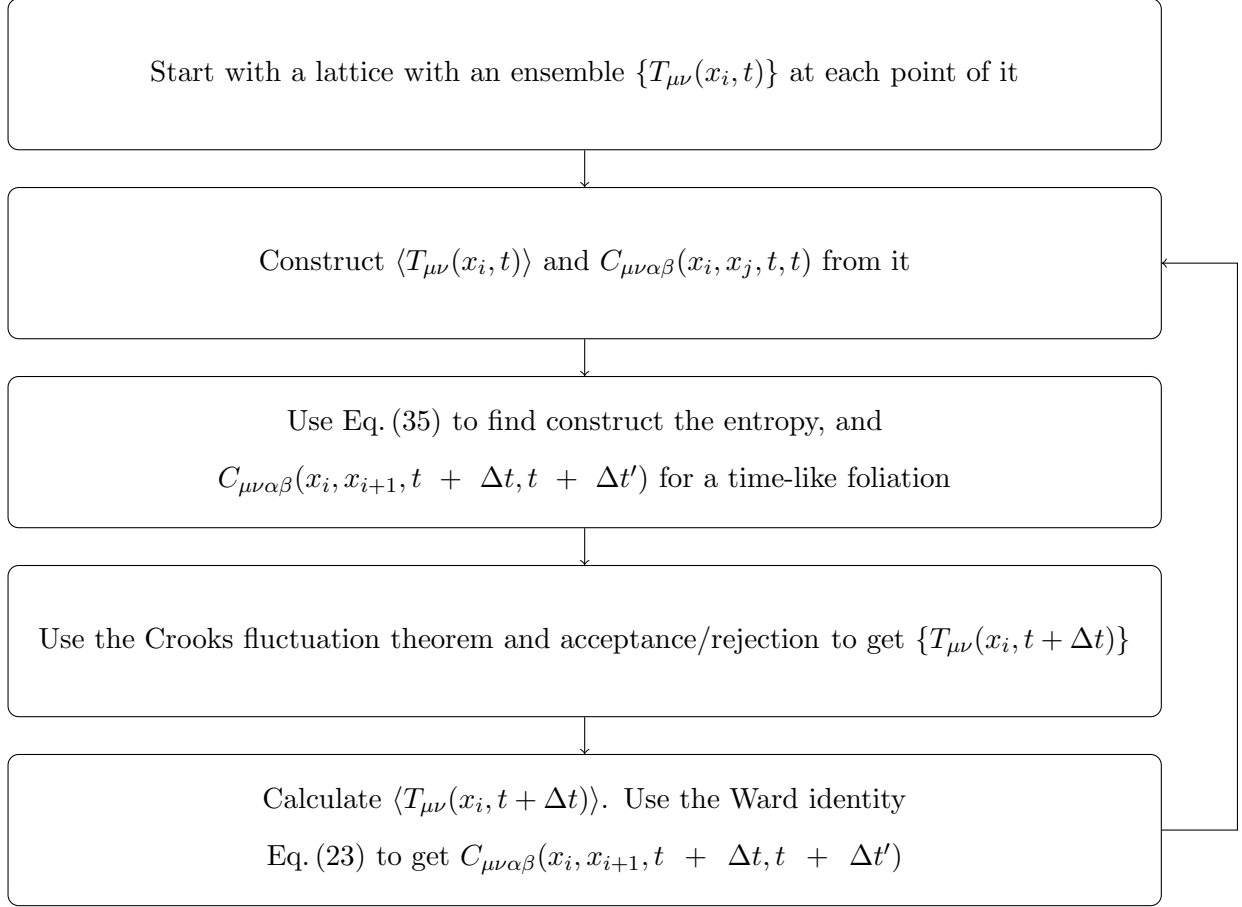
Start with a lattice with an ensemble $\{T_{\mu\nu}(x_i,t)\}$ at each point of it

Construct $\langle T_{\mu\nu}(x_i,t)\rangle$ and $C_{\mu\nu\alpha\beta}(x_i,x_j,t,t)$ from it

Use Eq. (35) to find construct the entropy, and $C_{\mu\nu\alpha\beta}(x_i,x_{i+1},t+\Delta t,t+\Delta t')$ for a time-like foliation

Use the Crooks fluctuation theorem and acceptance/rejection to get $\{T_{\mu\nu}(x_i,t+\Delta t)\}$

Calculate $\langle T_{\mu\nu}(x_i,t+\Delta t)\rangle$. Use the Ward identity Eq. (23) to get $C_{\mu\nu\alpha\beta}(x_i,x_{i+1},t+\Delta t,t+\Delta t')$